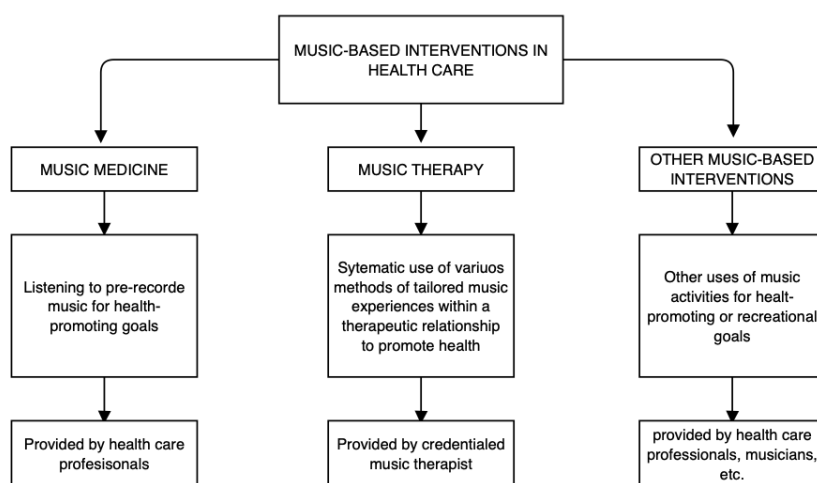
MUSIC-BASED INTERVENTIONS IN HEALTH CARE

MUSIC MEDICINE

Listening to pre-recorde music for health-promoting goals

Provided by health care profesisonals

MUSIC THERAPY

Sytematic use of variuos methods of tailored music experiences within a therapeutic relationship to promote health

Provided by credentialed music therapist

OTHER MUSIC-BASED INTERVENTIONS

Other uses of music activities for healt-promoting or recreational goals

provided by health care professionals, musicians, etc.